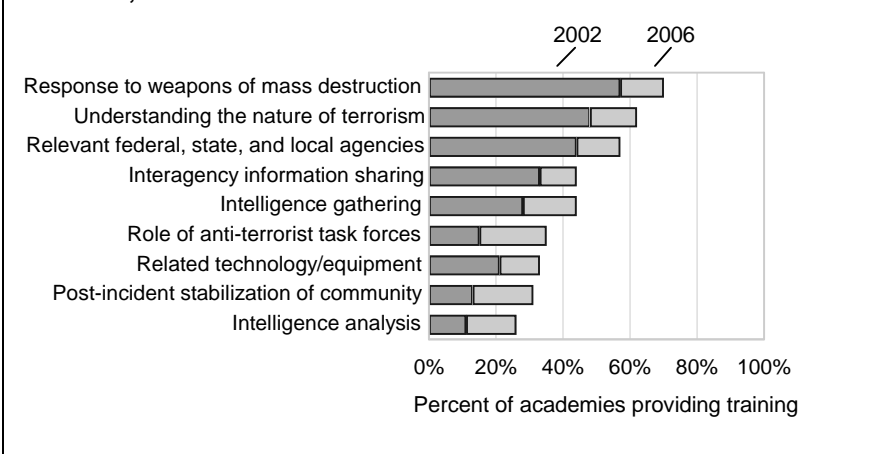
2002
2006

Response to weapons of mass destruction
Understanding the nature of terrorism
Relevant federal, state, and local agencies
Interagency information sharing
Intelligence gathering
Role of anti-terrorist task forces
Related technology/equipment
Post-incident stabilization of community
Intelligence analysis

0%
20%
40%
60%
80%
100%

Percent of academies providing training